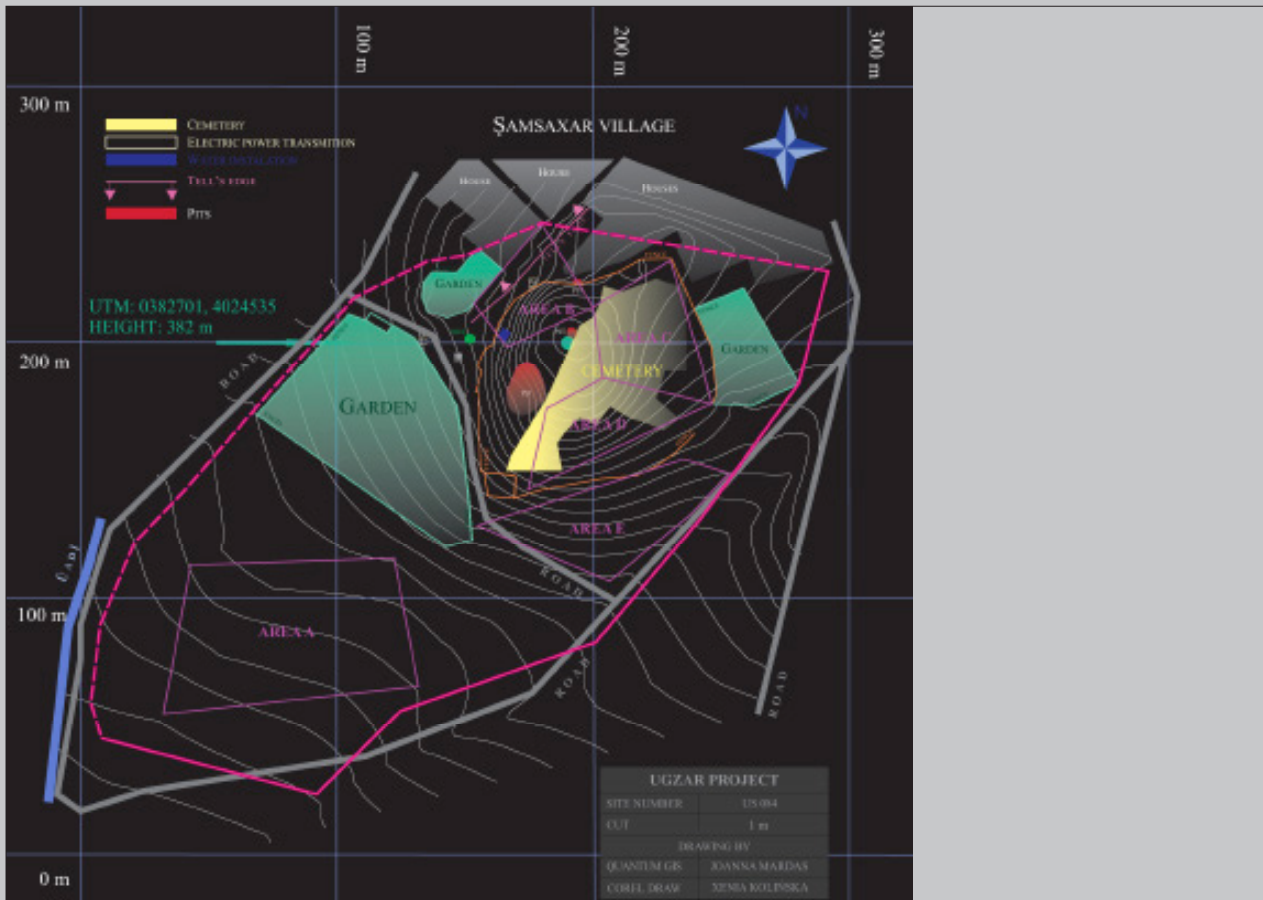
100 m
200 m
300 m
300 m
200 m
100 m
0 m

CEMETERY
ELECTRIC POWER TRANSMITION
WATER INSTALATION
TELL'S EDGE
PITS

ŞAMSAXAR VILLAGE

N

HOUSE
HOUSE
HOUSES

UTM: 0382701, 4024535
HEIGHT: 382 m

GARDEN
AREA B
AREA C
GARDEN
CEMETERY
GARDEN
AREA D
AREA E
AREA A

ROAD
ROAD
ROAD
ROAD
ROAD

| UGZAR PROJECT | |
|---|---|
| SITE NUMBER | US 084 |
| CUT | 1 m |
| DRAWING BY | |
| QUANTUM GIS | JOANNA MARDAS |
| COREL DRAW | XENIA KOLINSKA |